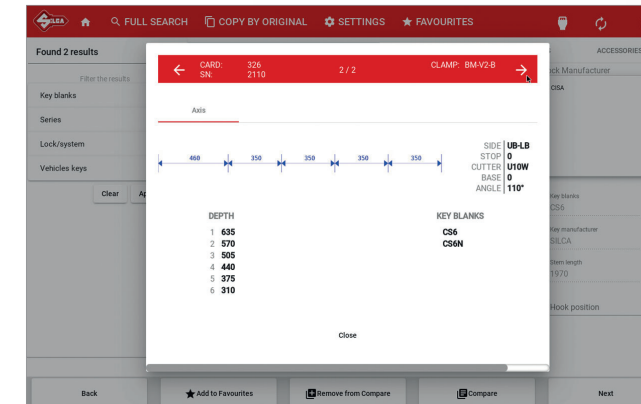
SILCA FULL SEARCH COPY BY ORIGINAL SETTINGS FAVOURITES

Found 2 results

Filter the results

Key blanks

Series

Lock/system

Vehicles keys

Clear Ap

ACCESSORIES

ck Manufacturer

CISA

Key blanks

CS6

Key manufacturer

SILCA

Stem length

1970

Hook position

CARD: 326
SN: 2110

2 / 2

CLAMP: BM-V2-B

Axis

460 350 350 350 350

SIDE UB-LB
STOP 0
CUTTER U10W
BASE 0
ANGLE 110°

DEPTH

1 635
2 570
3 505
4 440
5 375
6 310

KEY BLANKS

CS6
CS6N

Close

Back

Add to Favourites

Remove from Compare

Compare

Next